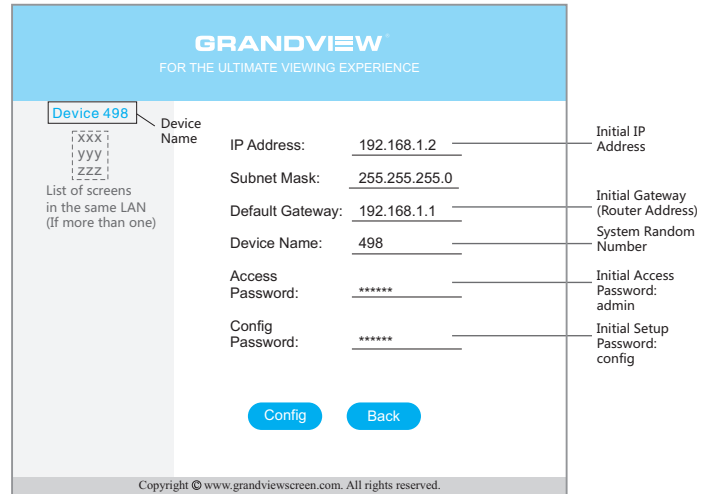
GRANDVIEW
FOR THE ULTIMATE VIEWING EXPERIENCE

Device 498

Device Name

xxx
yyy
zzz

List of screens in the same LAN (If more than one)

IP Address: 192.168.1.2

Initial IP Address

Subnet Mask: 255.255.255.0

Default Gateway: 192.168.1.1

Initial Gateway (Router Address)

Device Name: 498

System Random Number

Access Password: ******

Initial Access Password: admin

Config Password: ******

Initial Setup Password: config

Config

Back

Copyright © www.grandviewscreen.com. All rights reserved.